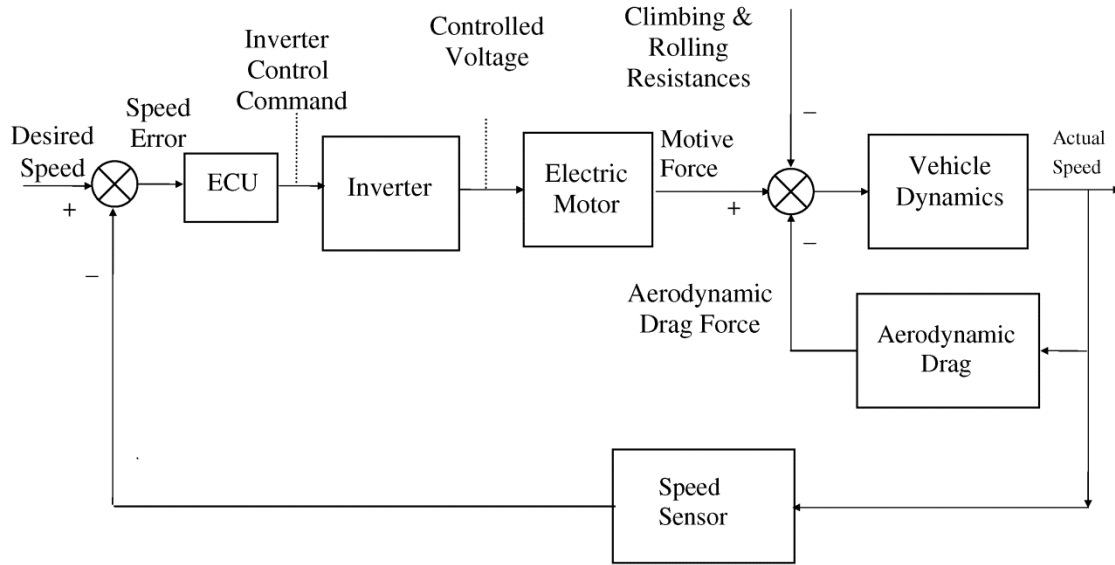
Desired Speed

+

–

Speed Error

ECU

Inverter Control Command

Inverter

Controlled Voltage

Electric Motor

Motive Force

+

Climbing & Rolling Resistances

–

–

Vehicle Dynamics

Actual Speed

Aerodynamic Drag Force

Aerodynamic Drag

Speed Sensor